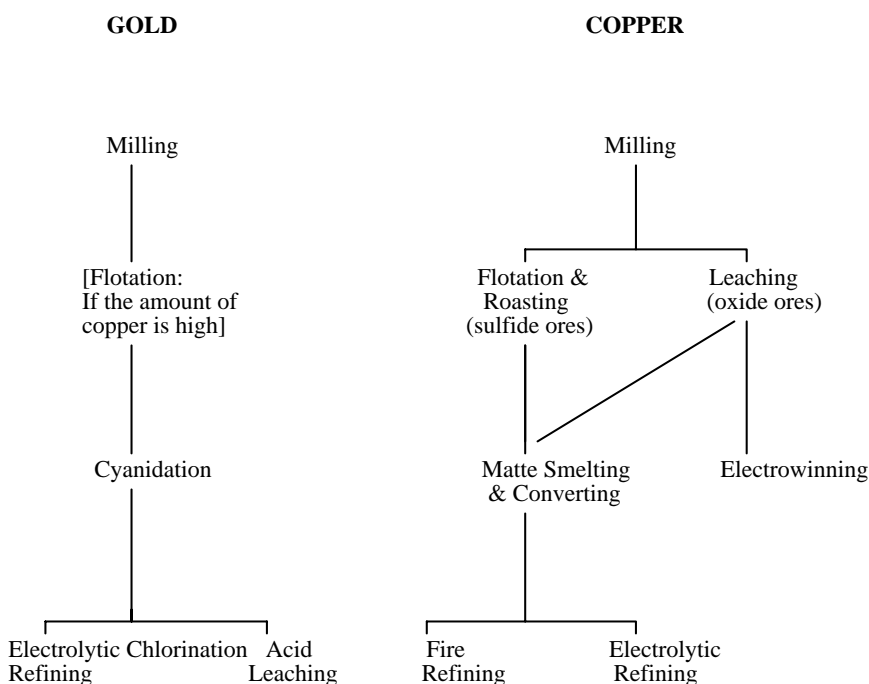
GOLD

Milling

[Flotation:
If the amount of
copper is high]

Cyanidation

Electrolytic Refining

Chlorination

Acid Leaching

COPPER

Milling

Flotation & Roasting (sulfide ores)

Leaching (oxide ores)

Matte Smelting & Converting

Electrowinning

Fire Refining

Electrolytic Refining